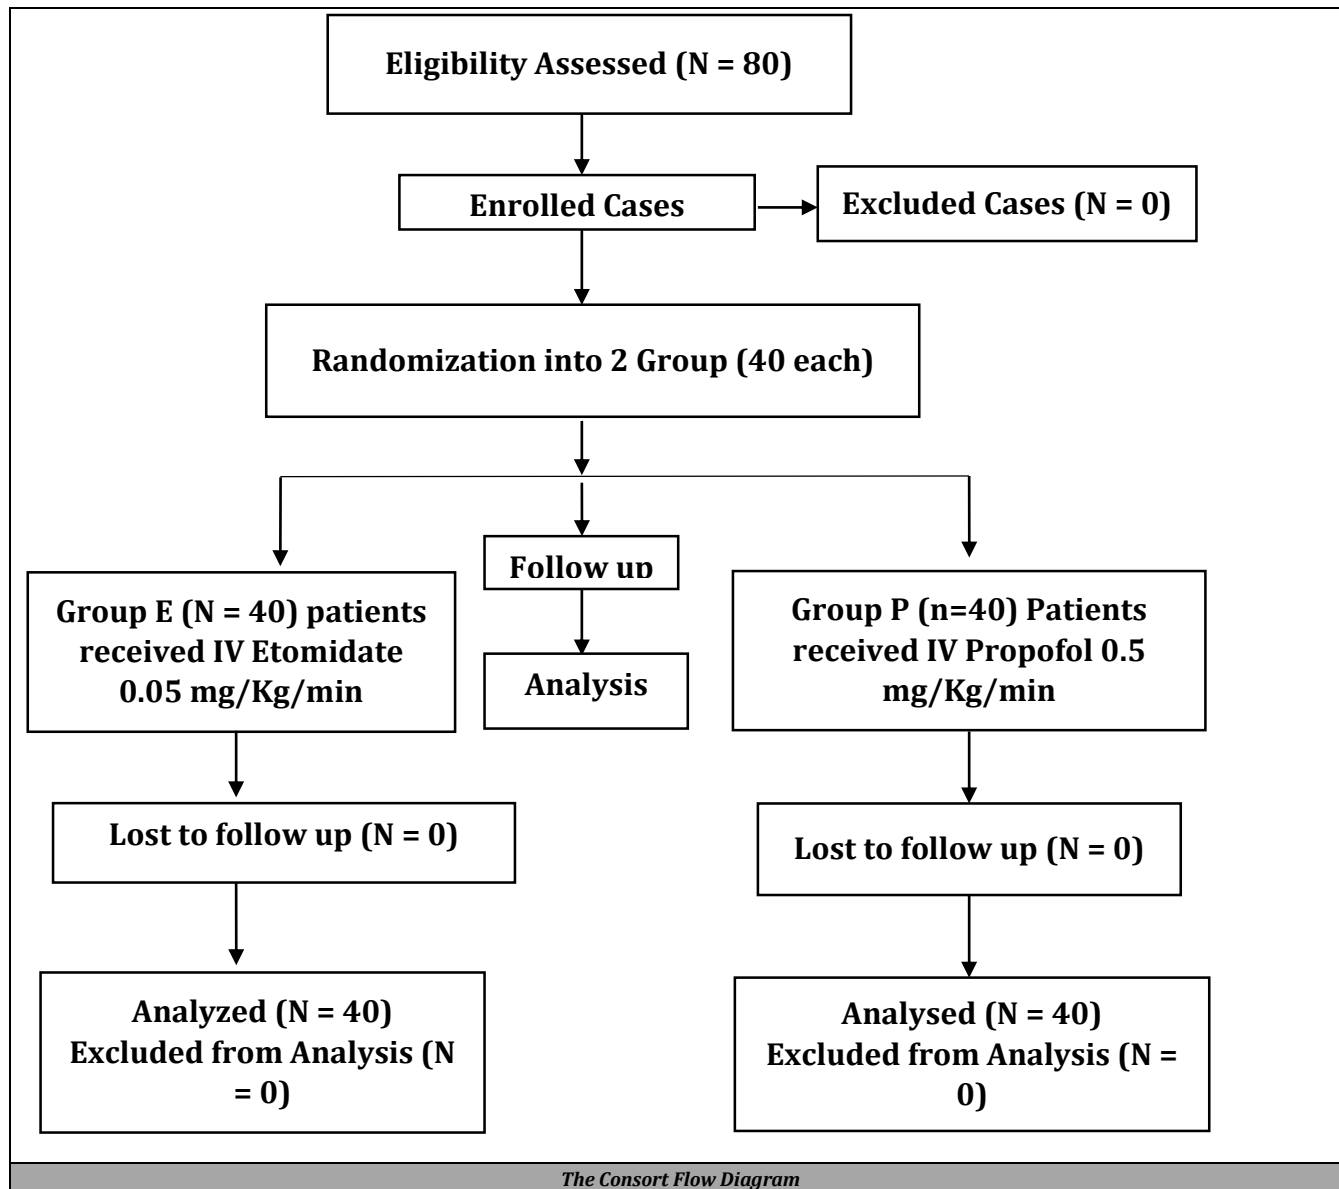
Eligibility Assessed (N = 80)

Enrolled Cases

Excluded Cases (N = 0)

Randomization into 2 Group (40 each)

Group E (N = 40) patients received IV Etomidate 0.05 mg/Kg/min

Follow up

Analysis

Group P (n=40) Patients received IV Propofol 0.5 mg/Kg/min

Lost to follow up (N = 0)

Lost to follow up (N = 0)

Analyzed (N = 40)
Excluded from Analysis (N = 0)

Analysed (N = 40)
Excluded from Analysis (N = 0)

The Consort Flow Diagram